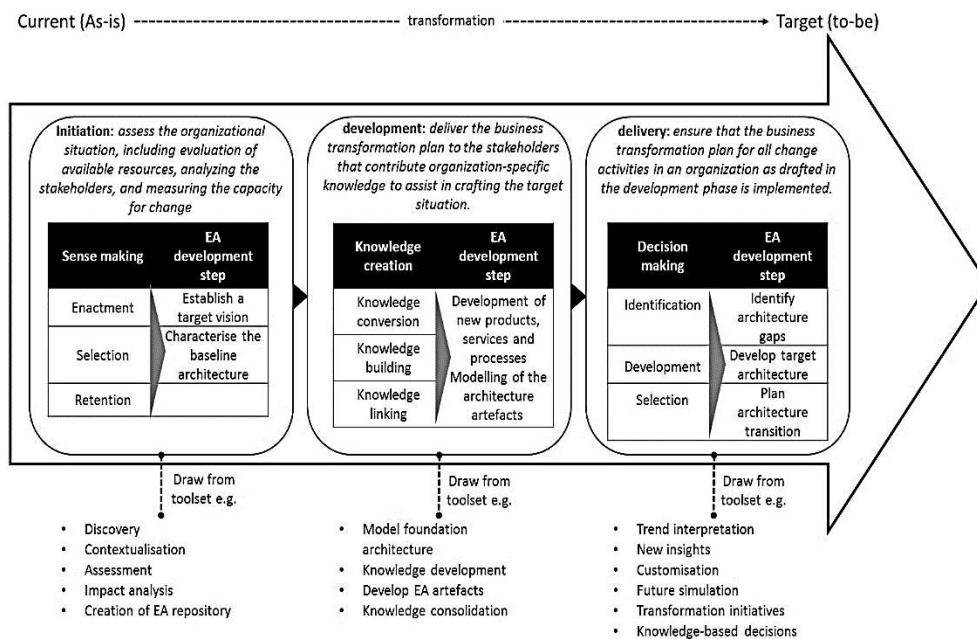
Current (As-is) ---------------------------------------- transformation ----------------------------------------→ Target (to-be)

**Initiation**: *assess the organizational situation, including evaluation of available resources, analyzing the stakeholders, and measuring the capacity for change*

| Sense making | EA development step |
|---|---|
| Enactment | Establish a target vision |
| Selection | Characterise the baseline architecture |
| Retention | |

**development**: *deliver the business transformation plan to the stakeholders that contribute organization-specific knowledge to assist in crafting the target situation.*

| Knowledge creation | EA development step |
|---|---|
| Knowledge conversion | Development of new products, services and processes |
| Knowledge building | Modelling of the architecture artefacts |
| Knowledge linking | |

**delivery**: *ensure that the business transformation plan for all change activities in an organization as drafted in the development phase is implemented.*

| Decision making | EA development step |
|---|---|
| Identification | Identify architecture gaps |
| Development | Develop target architecture |
| Selection | Plan architecture transition |

Draw from toolset e.g.

- Discovery
- Contextualisation
- Assessment
- Impact analysis
- Creation of EA repository

Draw from toolset e.g.

- Model foundation architecture
- Knowledge development
- Develop EA artefacts
- Knowledge consolidation

Draw from toolset e.g.

- Trend interpretation
- New insights
- Customisation
- Future simulation
- Transformation initiatives
- Knowledge-based decisions